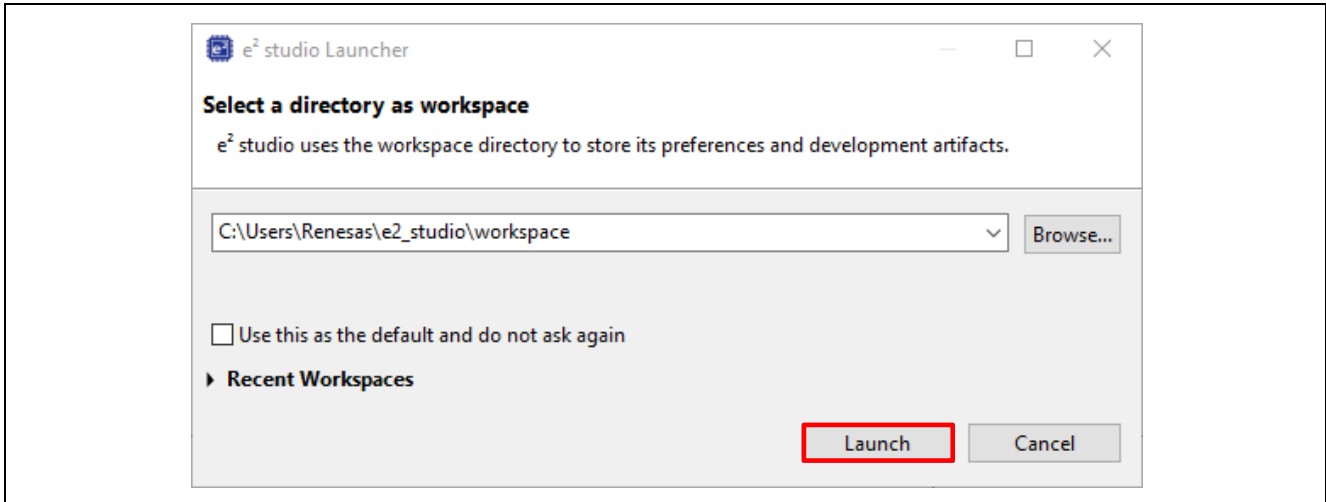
$e^2$ studio Launcher

Select a directory as workspace

$e^2$ studio uses the workspace directory to store its preferences and development artifacts.

C:\Users\Renesas\e2_studio\workspace

Browse...

Use this as the default and do not ask again

Recent Workspaces

Launch

Cancel